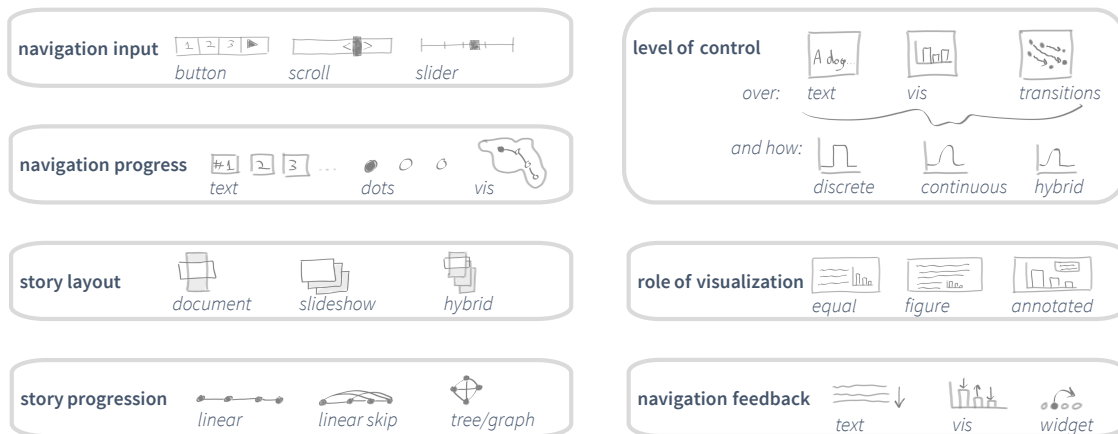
navigation input
1 2 3
button
scroll
slider

navigation progress
#1 2 3 ...
text
dots
vis

story layout
document
slideshow
hybrid

story progression
linear
linear skip
tree/graph

level of control
A dog.
over:
text
vis
transitions
and how:
discrete
continuous
hybrid

role of visualization
equal
figure
annotated

navigation feedback
text
vis
widget